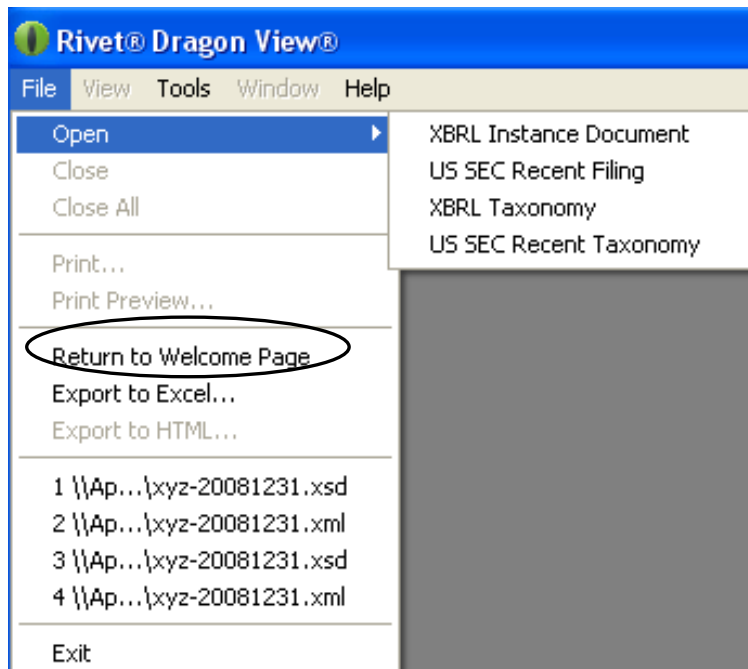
Rivet® Dragon View®

File View Tools Window Help

Open
Close
Close All

Print...
Print Preview...

Return to Welcome Page
Export to Excel...
Export to HTML...

1 \\Ap...\xyz-20081231.xsd
2 \\Ap...\xyz-20081231.xml
3 \\Ap...\xyz-20081231.xsd
4 \\Ap...\xyz-20081231.xml

Exit

XBRL Instance Document
US SEC Recent Filing
XBRL Taxonomy
US SEC Recent Taxonomy